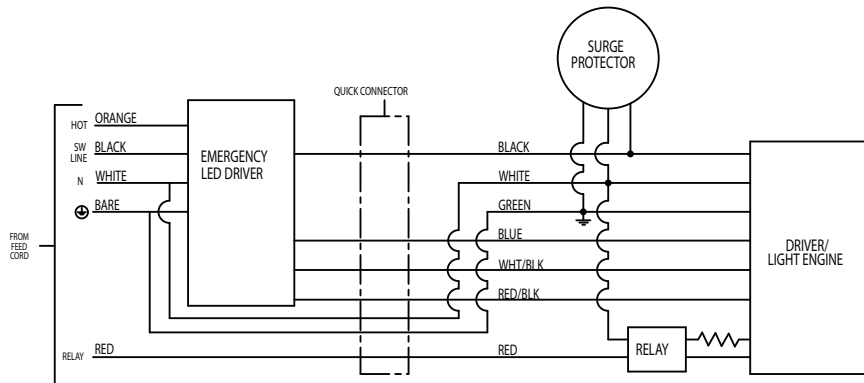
SURGE PROTECTOR

QUICK CONNECTOR

HOT ORANGE

SW LINE BLACK

N WHITE

BARE

FROM FEED CORD

EMERGENCY LED DRIVER

BLACK

WHITE

GREEN

BLUE

WHT/BLK

RED/BLK

DRIVER/ LIGHT ENGINE

RELAY RED

RED

RELAY